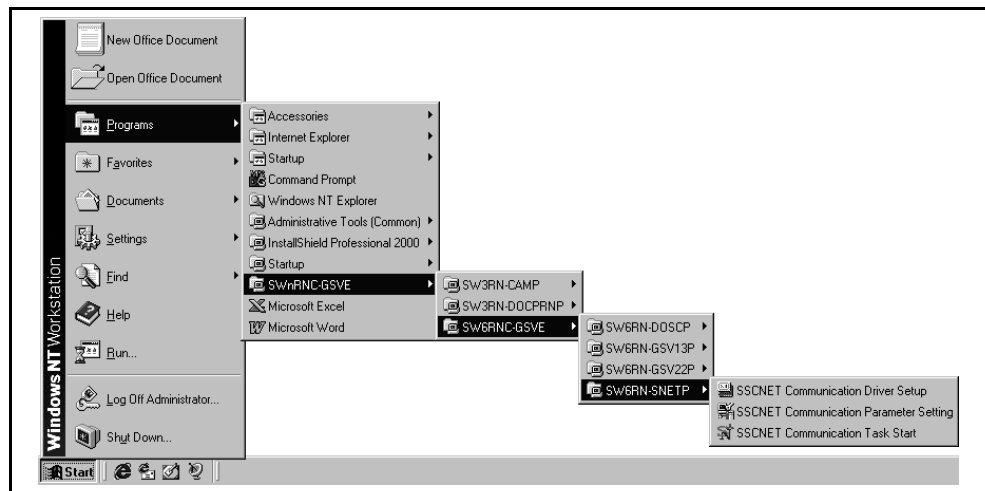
New Office Document
Open Office Document
Programs
Favorites
Documents
Settings
Find
Help
Run...
Log Off Administrator...
Shut Down...
Windows NT Workstation
Start

Accessories
Internet Explorer
Startup
Command Prompt
Windows NT Explorer
Administrative Tools (Common)
InstallShield Professional 2000
Startup
SWnRNC-GSVE
Microsoft Excel
Microsoft Word

SW3RN-CAMP
SW3RN-DOCPRNP
SW6RNC-GSVE

SW6RN-DOSCP
SW6RN-GSV13P
SW6RN-GSV22P
SW6RN-SNETP

SSCNET Communication Driver Setup
SSCNET Communication Parameter Setting
SSCNET Communication Task Start